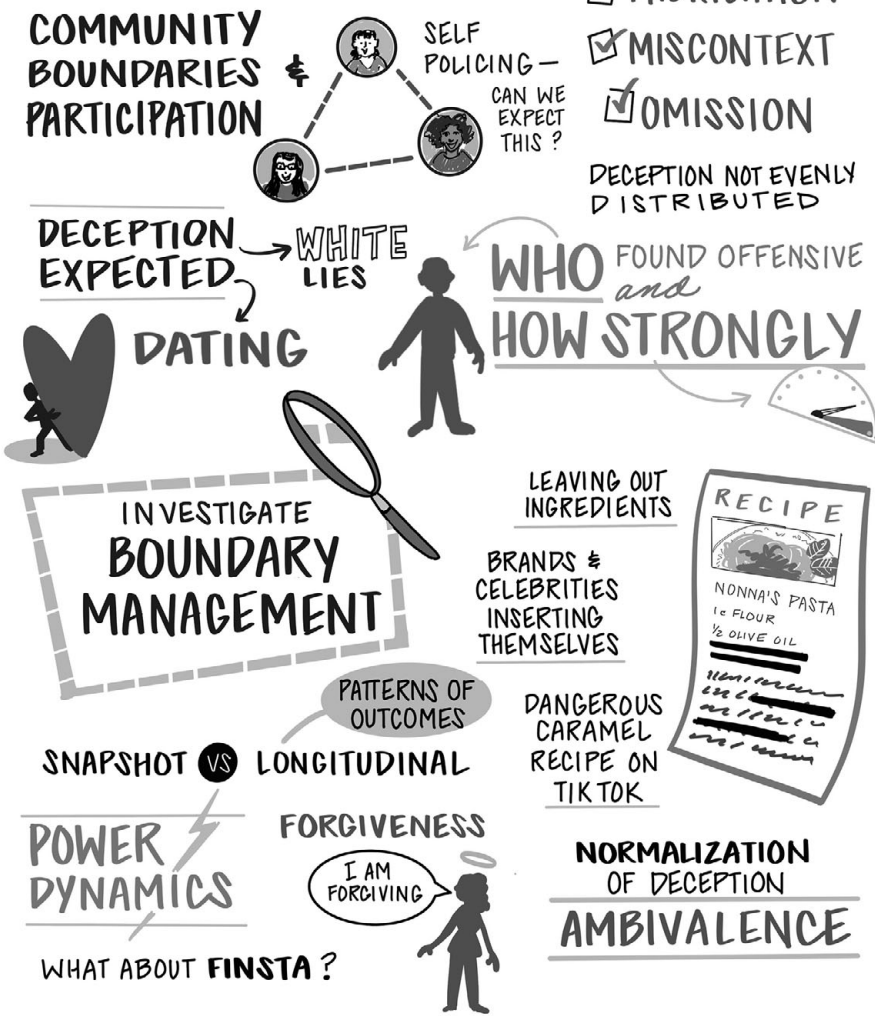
COMMUNITY BOUNDARIES & PARTICIPATION

SELF POLICING — CAN WE EXPECT THIS ?

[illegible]

☑MISCONTEXT

☑OMISSION

DECEPTION NOT EVENLY DISTRIBUTED

DECEPTION EXPECTED → WHITE LIES

DATING

WHO FOUND OFFENSIVE and HOW STRONGLY

INVESTIGATE BOUNDARY MANAGEMENT

LEAVING OUT INGREDIENTS

BRANDS & CELEBRITIES INSERTING THEMSELVES

RECIPE

NONNA'S PASTA
1c FLOUR
½ OLIVE OIL

PATTERNS OF OUTCOMES

SNAPSHOT VS LONGITUDINAL

DANGEROUS CARAMEL RECIPE ON TIKTOK

POWER DYNAMICS

FORGIVENESS

I AM FORGIVING

NORMALIZATION OF DECEPTION

AMBIVALENCE

WHAT ABOUT FINSTA?